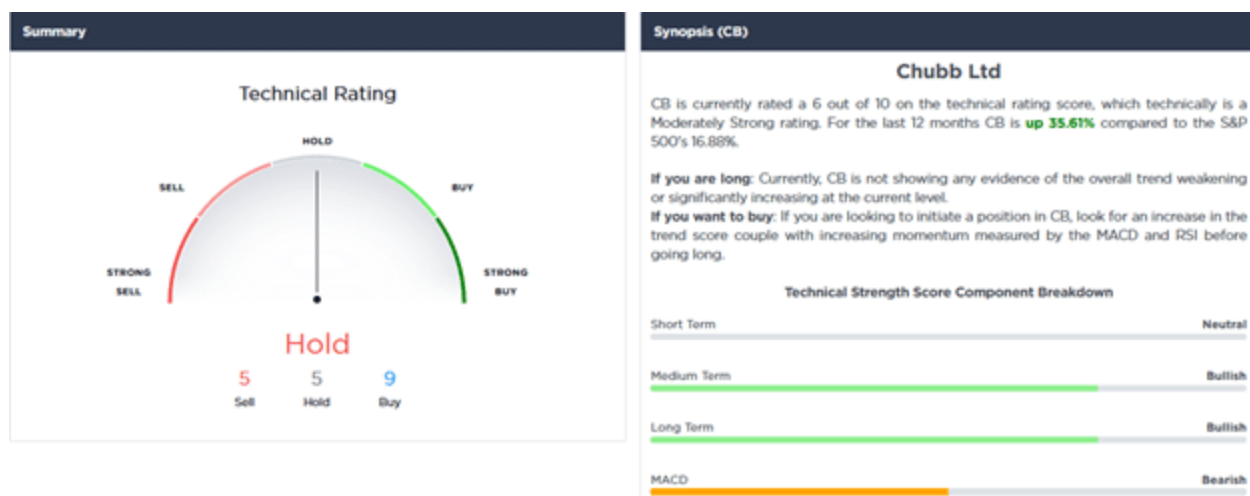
Summary

Technical Rating

HOLD

SELL

BUY

STRONG SELL

STRONG BUY

Hold

5
Sell

5
Hold

9
Buy

Synopsis (CB)

Chubb Ltd

CB is currently rated a 6 out of 10 on the technical rating score, which technically is a Moderately Strong rating. For the last 12 months CB is up 35.61% compared to the S&P 500's 16.88%.

If you are long: Currently, CB is not showing any evidence of the overall trend weakening or significantly increasing at the current level.
If you want to buy: If you are looking to initiate a position in CB, look for an increase in the trend score couple with increasing momentum measured by the MACD and RSI before going long.

Technical Strength Score Component Breakdown

Short Term
Neutral

Medium Term
Bullish

Long Term
Bullish

MACD
Bearish